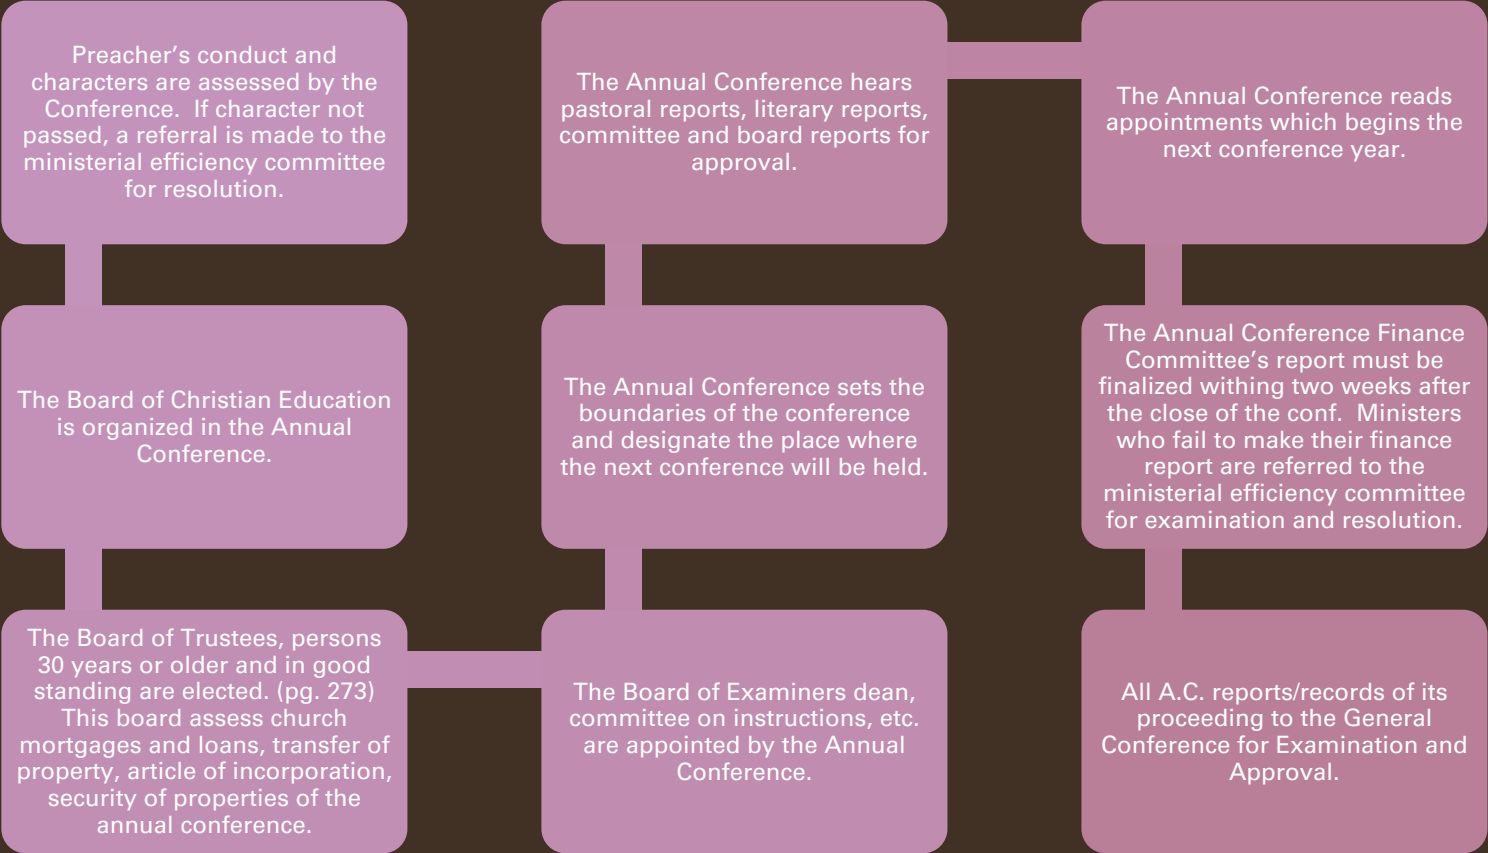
Preacher's conduct and characters are assessed by the Conference. If character not passed, a referral is made to the ministerial efficiency committee for resolution.

The Board of Christian Education is organized in the Annual Conference.

The Board of Trustees, persons 30 years or older and in good standing are elected. (pg. 273) This board assess church mortgages and loans, transfer of property, article of incorporation, security of properties of the annual conference.

The Board of Examiners dean, committee on instructions, etc. are appointed by the Annual Conference.

The Annual Conference sets the boundaries of the conference and designate the place where the next conference will be held.

The Annual Conference hears pastoral reports, literary reports, committee and board reports for approval.

The Annual Conference reads appointments which begins the next conference year.

The Annual Conference Finance Committee's report must be finalized withing two weeks after the close of the conf. Ministers who fail to make their finance report are referred to the ministerial efficiency committee for examination and resolution.

All A.C. reports/records of its proceeding to the General Conference for Examination and Approval.